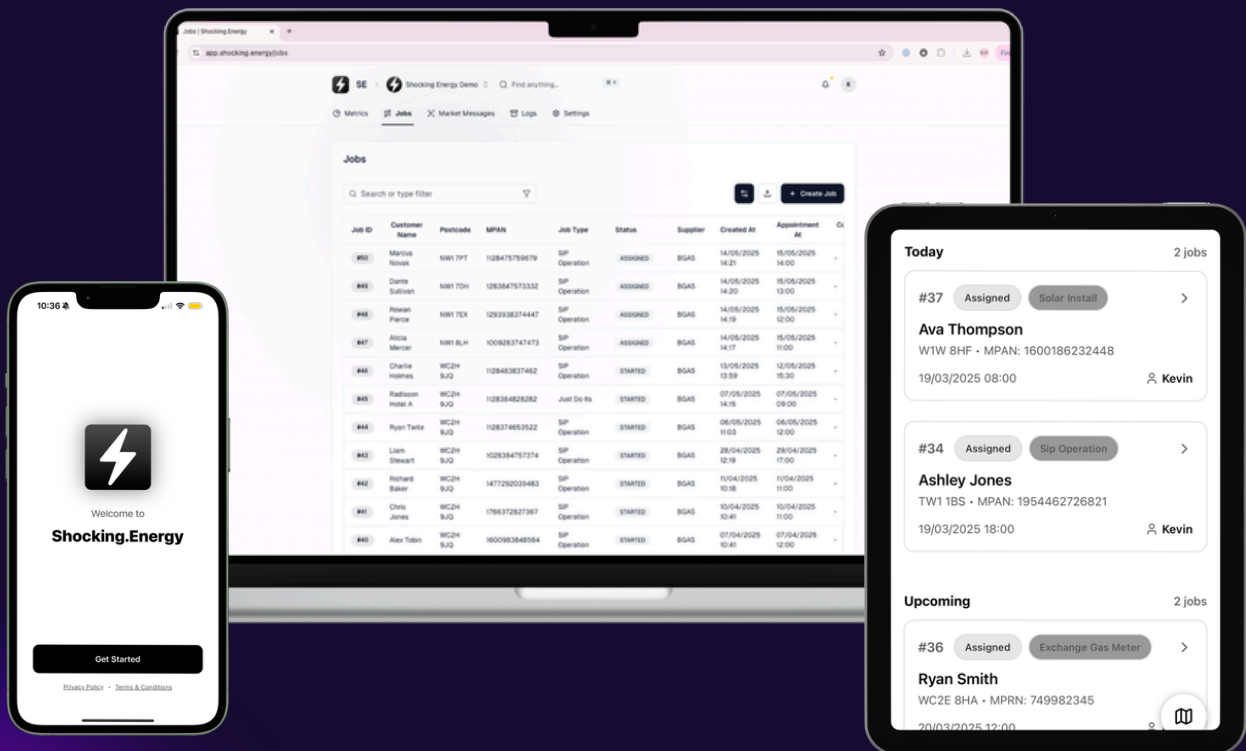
Jobs | Shocking.Energy

app.shocking.energy/jobs

SE Shocking Energy Demo Find anything...

K

Metrics Jobs Market Messages Logs Settings

Jobs

Search or type filter

+ Create Job

| Job ID | Customer Name | Postcode | MPAN | Job Type | Status | Supplier | Created At | Appointment At |
|---|---|---|---|---|---|---|---|---|
| #50 | Marcus Novak | NW1 7PT | 1128475759679 | SIP Operation | ASSIGNED | BGAS | 14/05/2025 14:21 | 15/05/2025 14:00 |
| #49 | Dante Sullivan | NW1 7DH | 1283847573332 | SIP Operation | ASSIGNED | BGAS | 14/05/2025 14:20 | 15/05/2025 13:00 |
| #48 | Rowan Pierce | NW1 7EX | 1293938374447 | SIP Operation | ASSIGNED | BGAS | 14/05/2025 14:19 | 15/05/2025 12:00 |
| #47 | Alicia Mercer | NW1 8LH | 1009283747473 | SIP Operation | ASSIGNED | BGAS | 14/05/2025 14:17 | 15/05/2025 11:00 |
| #46 | Charlie Holmes | WC2H 9JQ | 1128483837462 | SIP Operation | STARTED | BGAS | 13/05/2025 13:59 | 12/05/2025 15:30 |
| #45 | Radisson Hotel A | WC2H 9JQ | 1128384828282 | Just Do Its | STARTED | BGAS | 07/05/2025 14:15 | 07/05/2025 09:00 |
| #44 | Ryan Twite | WC2H 9JQ | 1128374653522 | SIP Operation | STARTED | BGAS | 06/05/2025 11:03 | 06/05/2025 12:00 |
| #43 | Liam Stewart | WC2H 9JQ | 1028384757374 | SIP Operation | STARTED | BGAS | 28/04/2025 12:19 | 29/04/2025 17:00 |
| #42 | Richard Baker | WC2H 9JQ | 1477292039483 | SIP Operation | STARTED | BGAS | 11/04/2025 10:18 | 11/04/2025 11:00 |
| #41 | Chris Jones | WC2H 9JQ | 1766372827367 | SIP Operation | STARTED | BGAS | 10/04/2025 10:41 | 10/04/2025 11:00 |
| #40 | Alex Tobin | WC2H 9JQ | 1600983848584 | SIP Operation | STARTED | BGAS | 07/04/2025 10:41 | 07/04/2025 12:00 |

10:36

Welcome to
Shocking.Energy

Get Started

Privacy Policy · Terms & Conditions

Today 2 jobs

#37 Assigned Solar Install
Ava Thompson
W1W 8HF • MPAN: 1600186232448
19/03/2025 08:00 Kevin

#34 Assigned Sip Operation
Ashley Jones
TW1 1BS • MPAN: 1954462726821
19/03/2025 18:00 Kevin

Upcoming 2 jobs

#36 Assigned Exchange Gas Meter
Ryan Smith
WC2E 8HA • MPRN: 749982345
20/03/2025 12:00